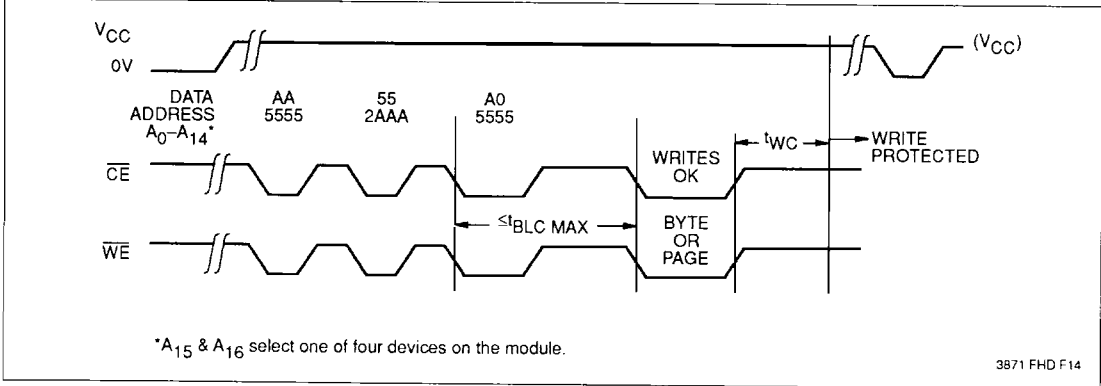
$V_{CC}$

0V

$(V_{CC})$

DATA ADDRESS $A_0$–$A_{14}$*

AA 5555

55 2AAA

A0 5555

$\overline{CE}$

WRITES OK

$t_{WC}$

WRITE PROTECTED

$\overline{WE}$

$\leq t_{BLC\ MAX}$

BYTE OR PAGE

*$A_{15}$ & $A_{16}$ select one of four devices on the module.

3871 FHD F14